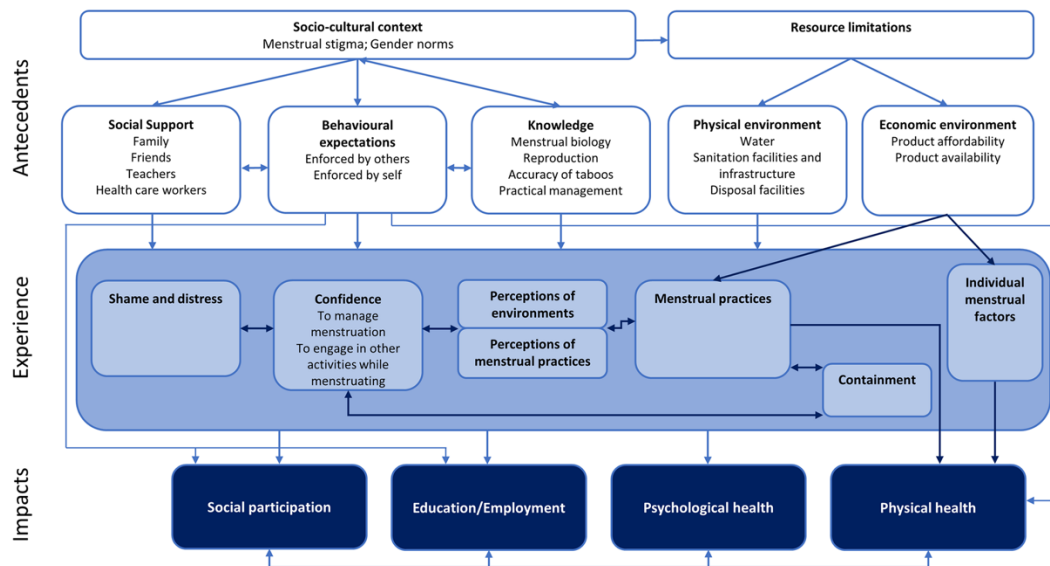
Socio-cultural context
Menstrual stigma; Gender norms

Resource limitations

Antecedents

Social Support
Family
Friends
Teachers
Health care workers

Behavioural expectations
Enforced by others
Enforced by self

Knowledge
Menstrual biology
Reproduction
Accuracy of taboos
Practical management

Physical environment
Water
Sanitation facilities and infrastructure
Disposal facilities

Economic environment
Product affordability
Product availability

Experience

Shame and distress

Confidence
To manage menstruation
To engage in other activities while menstruating

Perceptions of environments

Perceptions of menstrual practices

Menstrual practices

Individual menstrual factors

Containment

Impacts

Social participation

Education/Employment

Psychological health

Physical health